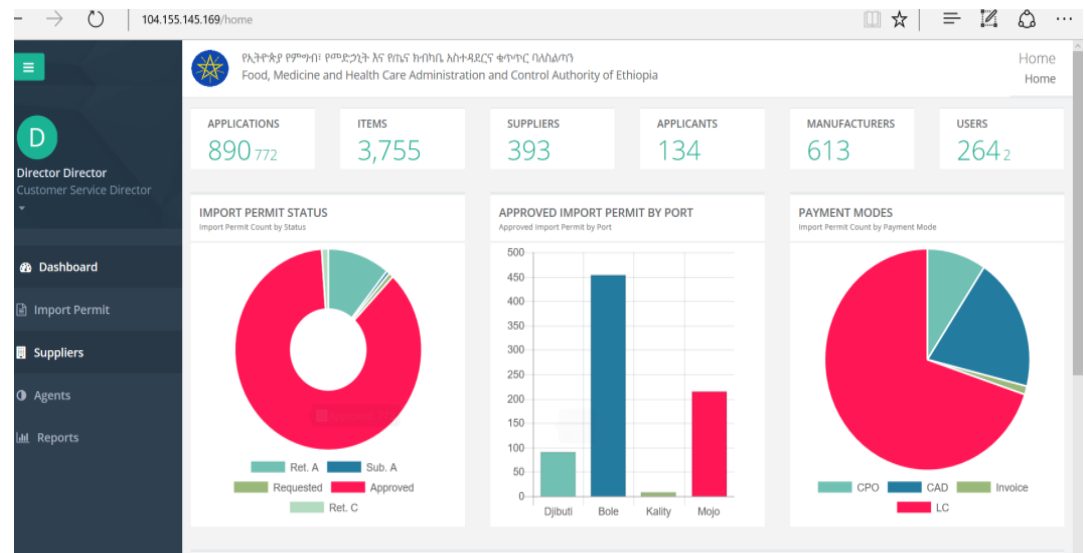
104.155.145.169/home

የኢትዮጵያ የምግብ፣ የመድኃኒት እና የጤና ክብካቤ አስተዳደርና ቁጥጥር ባለስልጣን
Food, Medicine and Health Care Administration and Control Authority of Ethiopia

Home
Home

D
Director Director
Customer Service Director

Dashboard
Import Permit
Suppliers
Agents
Reports

APPLICATIONS
890 772

ITEMS
3,755

SUPPLIERS
393

APPLICANTS
134

MANUFACTURERS
613

USERS
264 2

IMPORT PERMIT STATUS
Import Permit Count by Status

Ret. A
Sub. A
Requested
Approved
Ret. C

APPROVED IMPORT PERMIT BY PORT
Approved Import Permit by Port

500
450
400
350
300
250
200
150
100
50
0

Djibuti
Bole
Kality
Mojo

PAYMENT MODES
Import Permit Count by Payment Mode

CPO
CAD
Invoice
LC